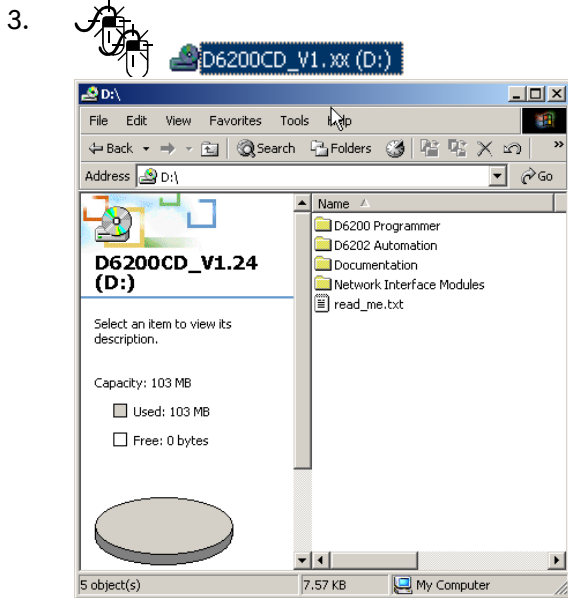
3.

D6200CD_V1.xx (D:)

D:\

File Edit View Favorites Tools Help

Back Search Folders

Address D:\ Go

D6200CD_V1.24 (D:)

Select an item to view its description.

Capacity: 103 MB

Used: 103 MB

Free: 0 bytes

Name

D6200 Programmer
D6202 Automation
Documentation
Network Interface Modules
read_me.txt

5 object(s) 7.57 KB My Computer